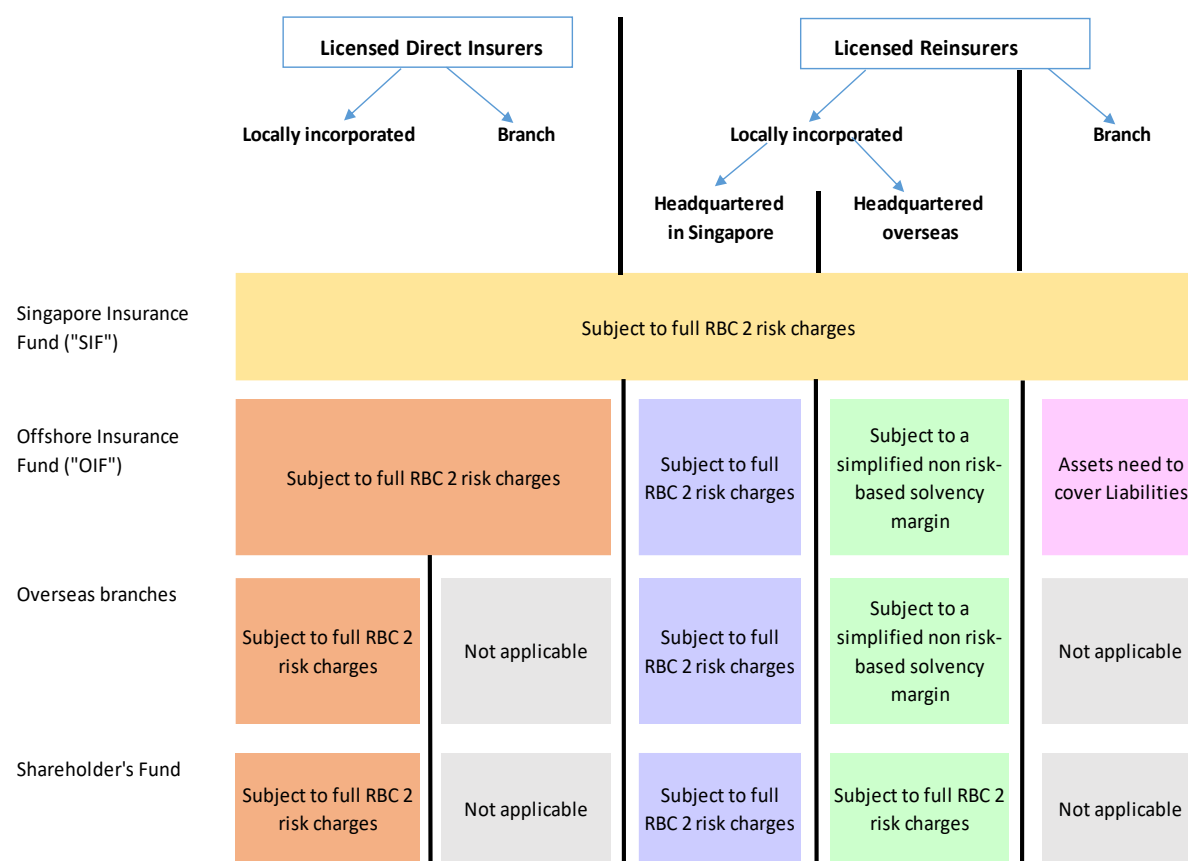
Licensed Direct Insurers

Locally incorporated

Branch

Licensed Reinsurers

Locally incorporated

Branch

Headquartered in Singapore

Headquartered overseas

Singapore Insurance Fund ("SIF")

Subject to full RBC 2 risk charges

Offshore Insurance Fund ("OIF")

Subject to full RBC 2 risk charges

Subject to full RBC 2 risk charges

Subject to a simplified non risk-based solvency margin

Assets need to cover Liabilities

Overseas branches

Subject to full RBC 2 risk charges

Not applicable

Subject to full RBC 2 risk charges

Subject to a simplified non risk-based solvency margin

Not applicable

Shareholder's Fund

Subject to full RBC 2 risk charges

Not applicable

Subject to full RBC 2 risk charges

Subject to full RBC 2 risk charges

Not applicable